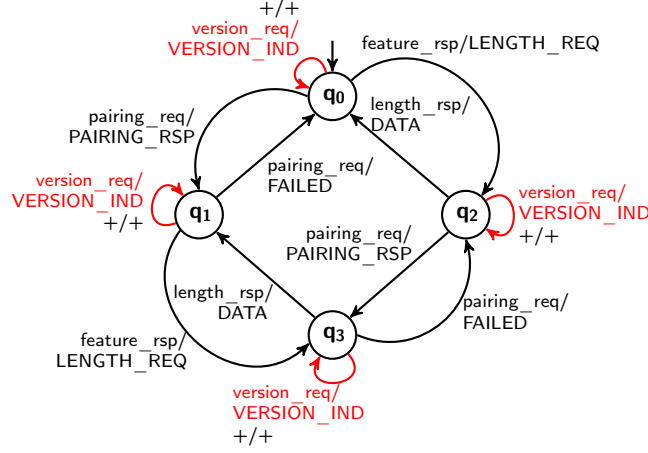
+/+
version_req/
VERSION_IND
$q_0$
feature_rsp/LENGTH_REQ
pairing_req/
PAIRING_RSP
length_rsp/
DATA
pairing_req/
FAILED
version_req/
VERSION_IND
+/+
$q_1$
$q_2$
version_req/
VERSION_IND
+/+
pairing_req/
PAIRING_RSP
length_rsp/
DATA
pairing_req/
FAILED
feature_rsp/
LENGTH_REQ
$q_3$
version_req/
VERSION_IND
+/+